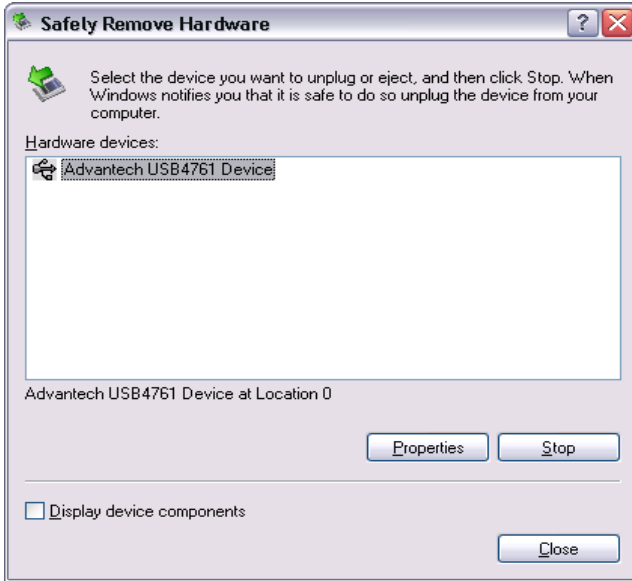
Safely Remove Hardware

? X

Select the device you want to unplug or eject, and then click Stop. When Windows notifies you that it is safe to do so unplug the device from your computer.

Hardware devices:

Advantech USB4761 Device

Advantech USB4761 Device at Location 0

Properties

Stop

Display device components

Close